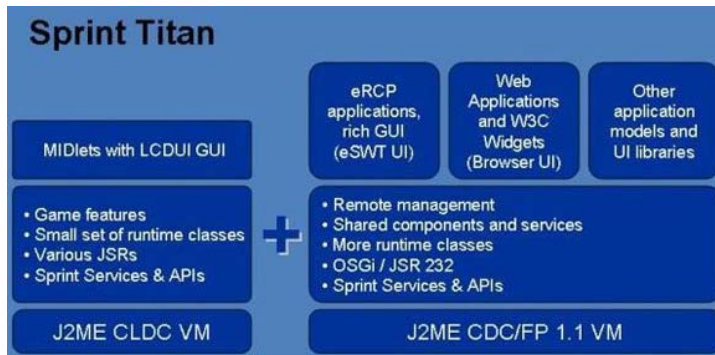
Sprint Titan

MIDlets with LCDUI GUI

• Game features
• Small set of runtime classes
• Various JSRs
• Sprint Services & APIs

J2ME CLDC VM

eRCP applications, rich GUI (eSWT UI)

Web Applications and W3C Widgets (Browser UI)

Other application models and UI libraries

• Remote management
• Shared components and services
• More runtime classes
• OSGi / JSR 232
• Sprint Services & APIs

J2ME CDC/FP 1.1 VM